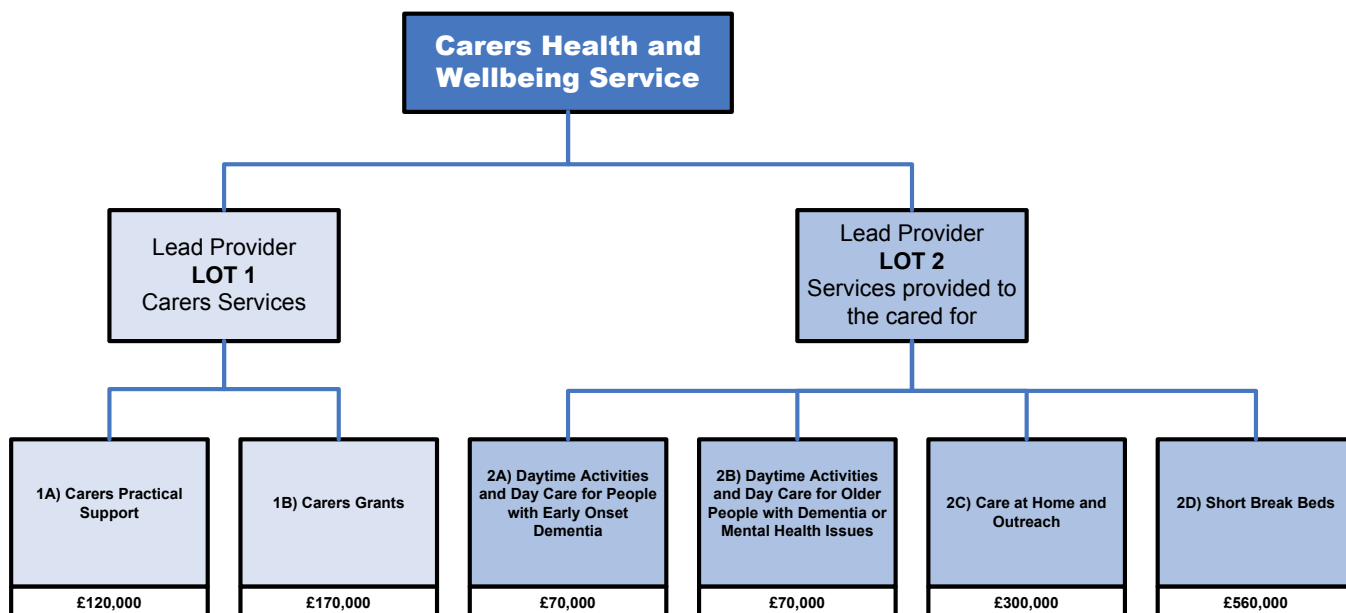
Carers Health and Wellbeing Service

Lead Provider
LOT 1
Carers Services

Lead Provider
LOT 2
Services provided to the cared for

1A) Carers Practical Support

£120,000

1B) Carers Grants

£170,000

2A) Daytime Activities and Day Care for People with Early Onset Dementia

£70,000

2B) Daytime Activities and Day Care for Older People with Dementia or Mental Health Issues

£70,000

2C) Care at Home and Outreach

£300,000

2D) Short Break Beds

£560,000